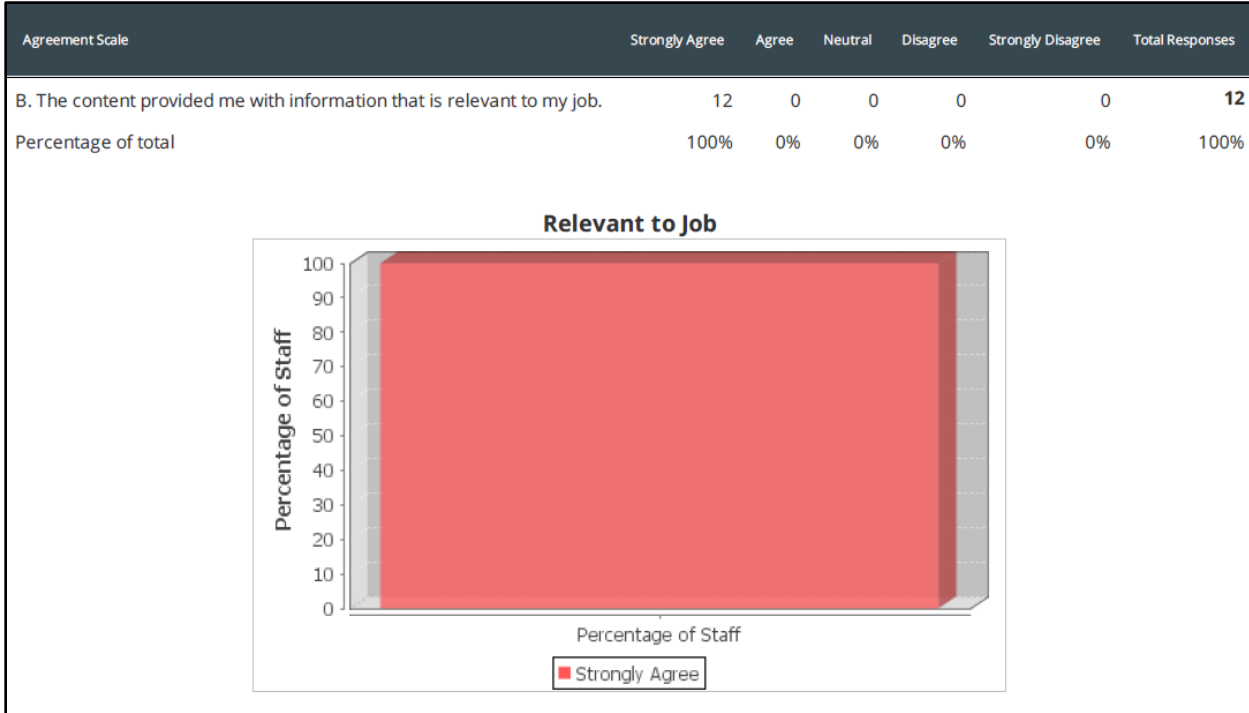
| Agreement Scale | Strongly Agree | Agree | Neutral | Disagree | Strongly Disagree | Total Responses |
|---|---|---|---|---|---|---|
| B. The content provided me with information that is relevant to my job. | 12 | 0 | 0 | 0 | 0 | **12** |
| Percentage of total | 100% | 0% | 0% | 0% | 0% | 100% |

Relevant to Job

100
90
80
70
60
50
40
30
20
10
0

Percentage of Staff

Percentage of Staff

Strongly Agree